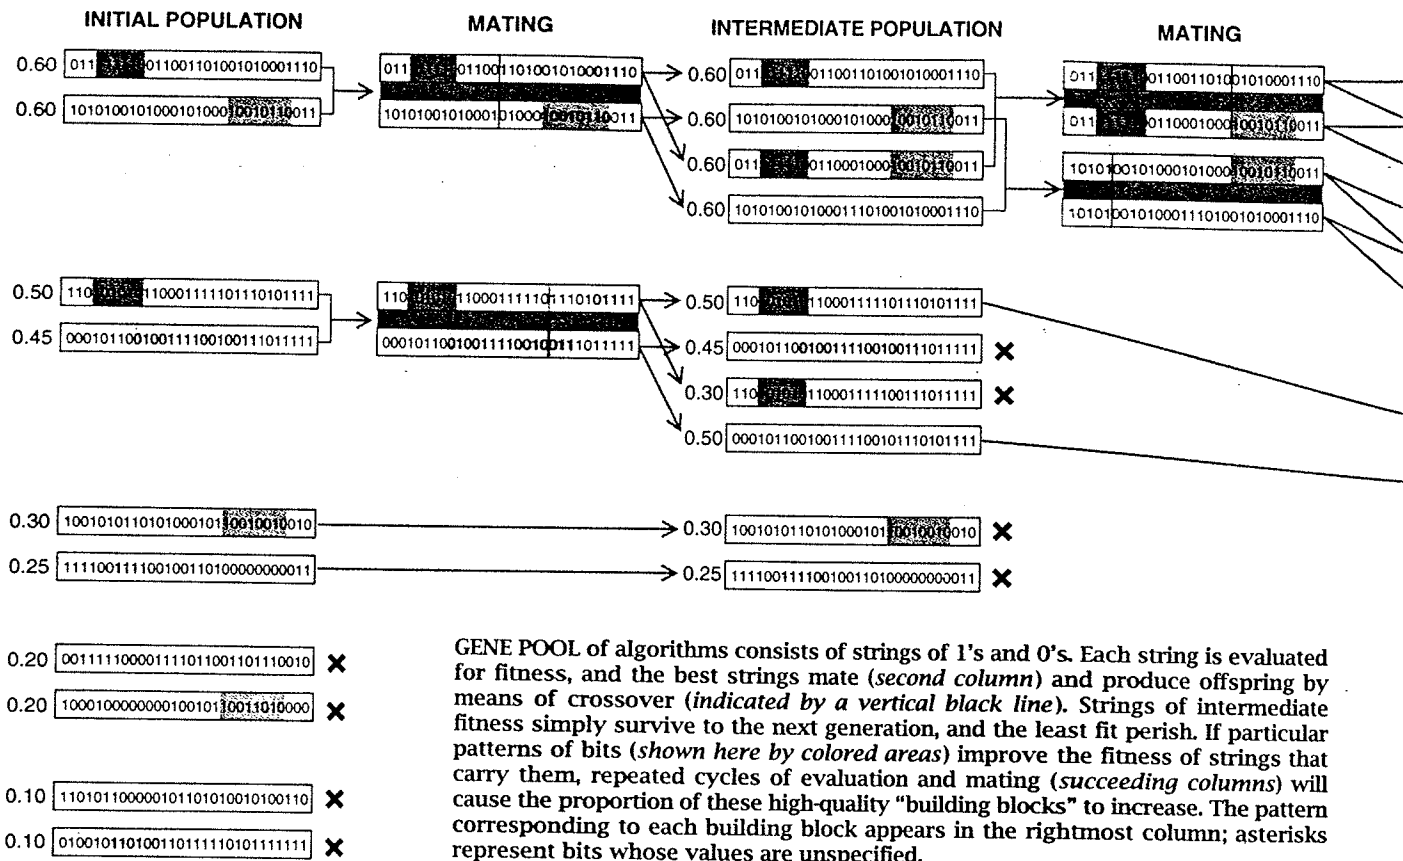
INITIAL POPULATION

MATING

INTERMEDIATE POPULATION

MATING

0.60 011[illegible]01100110100101010001110

0.60 10101001010001010001001011011

0.60 011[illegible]01100110100101010001110

0.60 10101001010001010001001011011

0.60 011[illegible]01100010001001011011

0.60 101010010100011101001010001110

0.50 110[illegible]11000111101110101111

0.45 000101100100111100100111011111

0.50 110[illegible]11000111101110101111

0.45 000101100100111100100111011111

0.30 110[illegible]11000111100111011111

0.50 000101100100111100101110101111

0.30 100101011010100010110010010010

0.25 111100111100100110100000000011

0.30 100101011010100010110010010010

0.25 111100111100100110100000000011

0.20 001111100001111011001101110010

0.20 100010000000010010110011010000

0.10 110101100000101101010010100110

0.10 010010110100110111110101111111

GENE POOL of algorithms consists of strings of 1's and 0's. Each string is evaluated for fitness, and the best strings mate (second column) and produce offspring by means of crossover (indicated by a vertical black line). Strings of intermediate fitness simply survive to the next generation, and the least fit perish. If particular patterns of bits (shown here by colored areas) improve the fitness of strings that carry them, repeated cycles of evaluation and mating (succeeding columns) will cause the proportion of these high-quality "building blocks" to increase. The pattern corresponding to each building block appears in the rightmost column; asterisks represent bits whose values are unspecified.